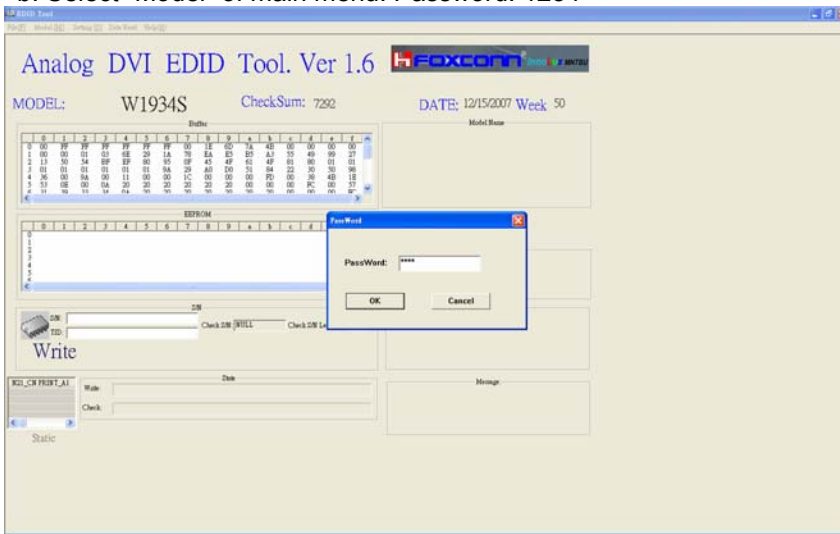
EDID Tool

File(F) Model(M) Setting(S) Data Read Help(H)

Analog DVI EDID Tool. Ver 1.6

FOXCONN

MODEL: W1934S CheckSum: 7292 DATE: 12/15/2007 Week 50

Buffer

Model Name

| | 0 | 1 | 2 | 3 | 4 | 5 | 6 | 7 | 8 | 9 | a | b | c | d | e | f |
|---|---|---|---|---|---|---|---|---|---|---|---|---|---|---|---|---|
| 0 | 00 | FF | FF | FF | FF | FF | FF | 00 | 1E | 6D | 7A | 4B | 00 | 00 | 00 | 00 |
| 1 | 00 | 00 | 01 | 03 | 6E | 29 | 1A | 78 | EA | E5 | B5 | A3 | 55 | 49 | 99 | 27 |
| 2 | 13 | 50 | 54 | BF | EF | 80 | 95 | 0F | 45 | 4F | 61 | 4F | 01 | 80 | 01 | 01 |
| 3 | 01 | 01 | 01 | 01 | 01 | 9A | 29 | A0 | D0 | 51 | 84 | 22 | 30 | 50 | 98 |
| 4 | 36 | 00 | 9A | 00 | 11 | 00 | 1C | 00 | 00 | 00 | FD | 00 | 38 | 4B | 1E |
| 5 | 53 | 0E | 00 | 0A | 20 | 20 | 20 | 20 | 20 | 20 | 00 | 00 | 00 | FC | 00 | 57 |

EEPROM

| 0 | 1 | 2 | 3 | 4 | 5 | 6 | 7 | 8 | 9 | a | b | c | d |
|---|---|---|---|---|---|---|---|---|---|---|---|---|---|

0
1
2
3
4
5
6

PassWord

PassWord: ****

OK Cancel

S/N

S/N

TID

Check S/N NULL Check S/N Le

Write

N21_CN PRINT_A1

Static

State

Write

Check

Message